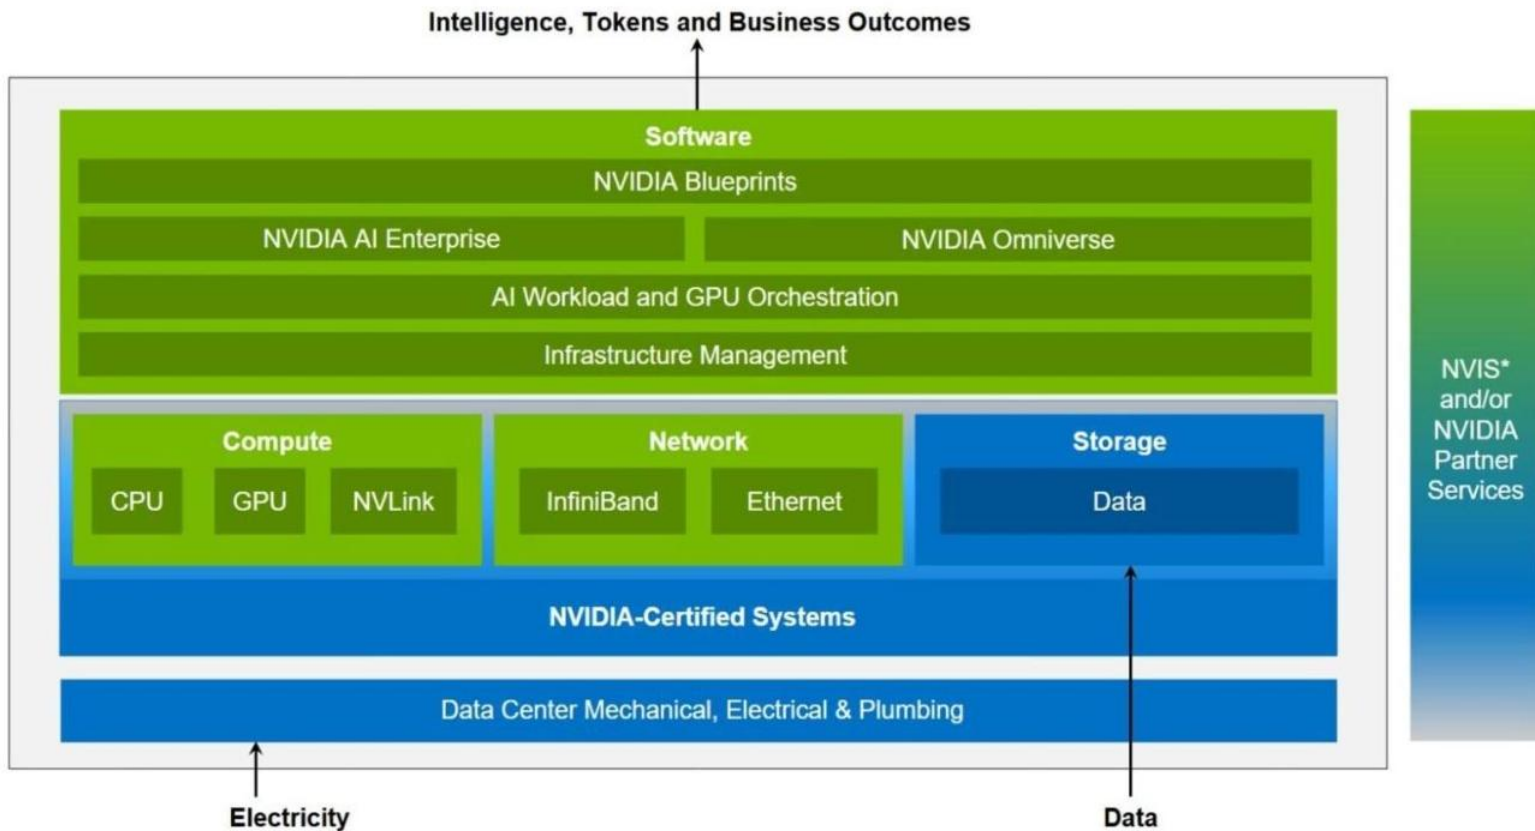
Intelligence, Tokens and Business Outcomes

Software

NVIDIA Blueprints

NVIDIA AI Enterprise

NVIDIA Omniverse

AI Workload and GPU Orchestration

Infrastructure Management

Compute

CPU

GPU

NVLink

Network

InfiniBand

Ethernet

Storage

Data

NVIDIA-Certified Systems

Data Center Mechanical, Electrical & Plumbing

Electricity

Data

NVIS* and/or NVIDIA Partner Services